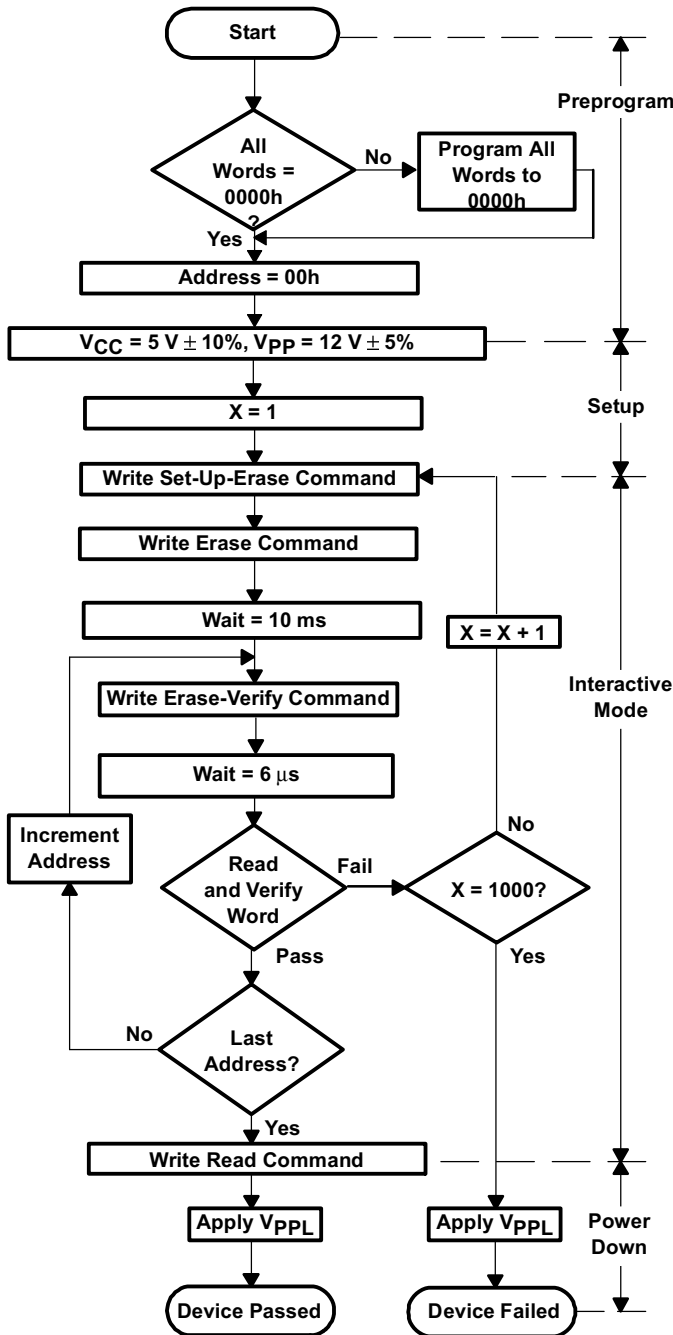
Start

Preprogram

All Words = 0000h ?

No

Program All Words to 0000h

Yes

Address = 00h

$V_{CC}$ = 5 V ± 10%, $V_{PP}$ = 12 V ± 5%

X = 1

Setup

Write Set-Up-Erase Command

Write Erase Command

Wait = 10 ms

X = X + 1

Write Erase-Verify Command

Interactive Mode

Wait = 6 µs

Increment Address

No

Read and Verify Word

Fail

X = 1000?

Pass

Yes

No

Last Address?

Yes

Write Read Command

Apply $V_{PPL}$

Apply $V_{PPL}$

Power Down

Device Passed

Device Failed